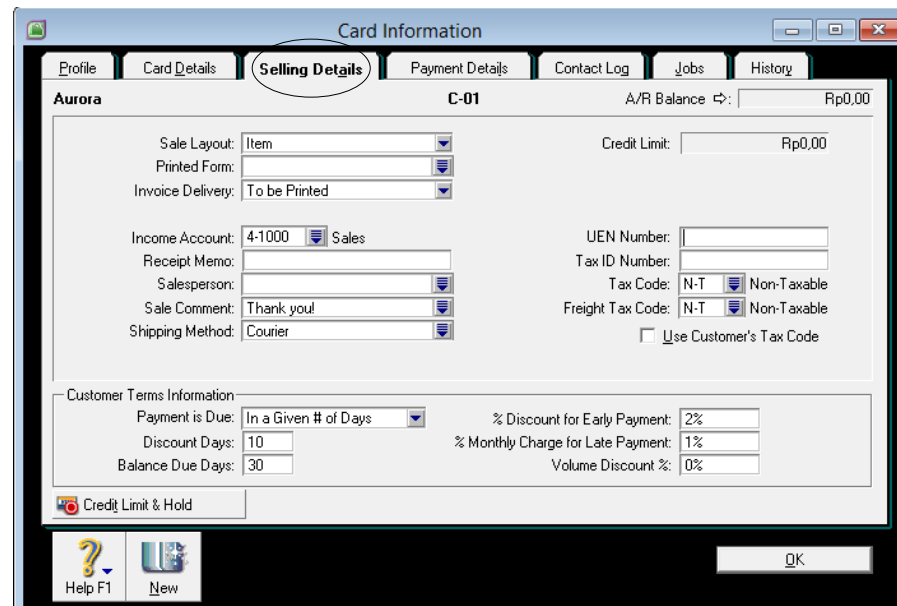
Card Information

Profile | Card Details | Selling Details | Payment Details | Contact Log | Jobs | History

Aurora C-01 A/R Balance ⇨: Rp0,00

Sale Layout: Item
Printed Form:
Invoice Delivery: To be Printed

Credit Limit: Rp0,00

Income Account: 4-1000 Sales
Receipt Memo:
Salesperson:
Sale Comment: Thank you!
Shipping Method: Courier

UEN Number:
Tax ID Number:
Tax Code: N-T Non-Taxable
Freight Tax Code: N-T Non-Taxable
Use Customer's Tax Code

Customer Terms Information
Payment is Due: In a Given # of Days
Discount Days: 10
Balance Due Days: 30
% Discount for Early Payment: 2%
% Monthly Charge for Late Payment: 1%
Volume Discount %: 0%

Credit Limit & Hold

Help F1
New
OK